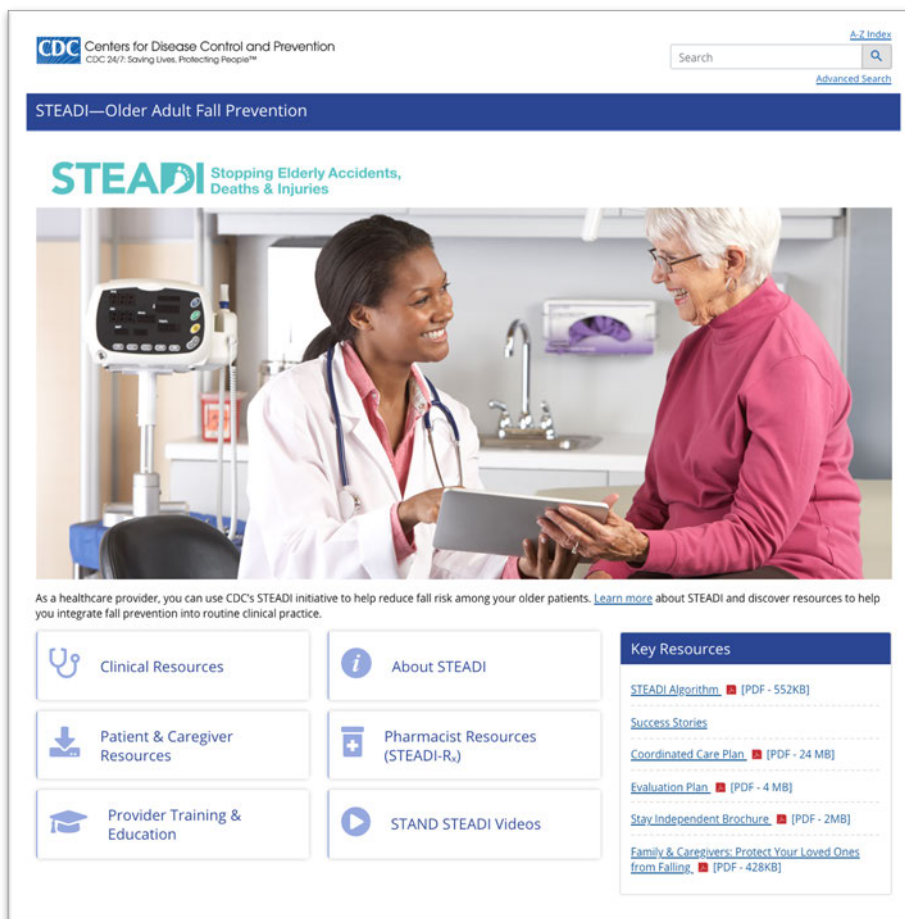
CDC Centers for Disease Control and Prevention
CDC 24/7: Saving Lives, Protecting People™

A-Z Index
Search
Advanced Search

STEADI—Older Adult Fall Prevention

STEADI Stopping Elderly Accidents, Deaths & Injuries

As a healthcare provider, you can use CDC's STEADI initiative to help reduce fall risk among your older patients. Learn more about STEADI and discover resources to help you integrate fall prevention into routine clinical practice.

Clinical Resources

About STEADI

Patient & Caregiver Resources

Pharmacist Resources (STEADI-$R_x$)

Provider Training & Education

STAND STEADI Videos

Key Resources

STEADI Algorithm [PDF - 552KB]

Success Stories

Coordinated Care Plan [PDF - 24 MB]

Evaluation Plan [PDF - 4 MB]

Stay Independent Brochure [PDF - 2MB]

Family & Caregivers: Protect Your Loved Ones from Falling [PDF - 428KB]